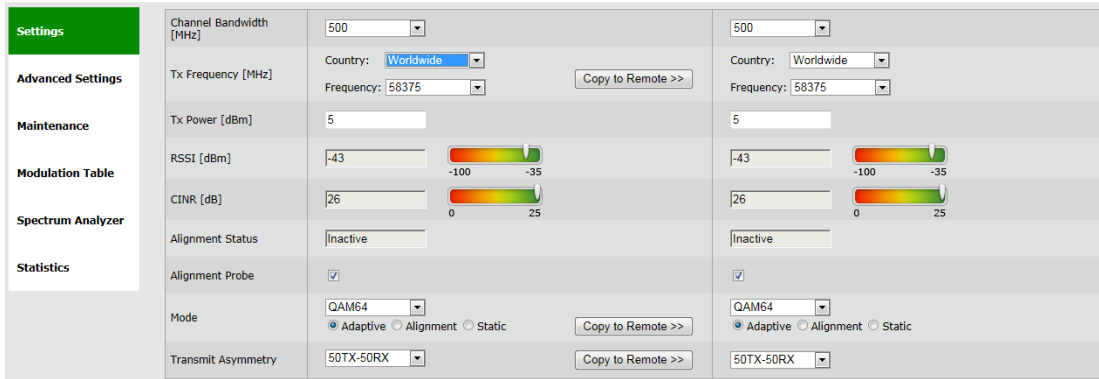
Settings
Advanced Settings
Maintenance
Modulation Table
Spectrum Analyzer
Statistics

| | | | |
|---|---|---|---|
| Channel Bandwidth [MHz] | 500 | | 500 |
| Tx Frequency [MHz] | Country: Worldwide<br>Frequency: 58375 | Copy to Remote >> | Country: Worldwide<br>Frequency: 58375 |
| Tx Power [dBm] | 5 | | 5 |
| RSSI [dBm] | -43 -100 -35 | | -43 -100 -35 |
| CINR [dB] | 26 0 25 | | 26 0 25 |
| Alignment Status | Inactive | | Inactive |
| Alignment Probe | ☑ | | ☑ |
| Mode | QAM64<br>Adaptive Alignment Static | Copy to Remote >> | QAM64<br>Adaptive Alignment Static |
| Transmit Asymmetry | 50TX-50RX | Copy to Remote >> | 50TX-50RX |